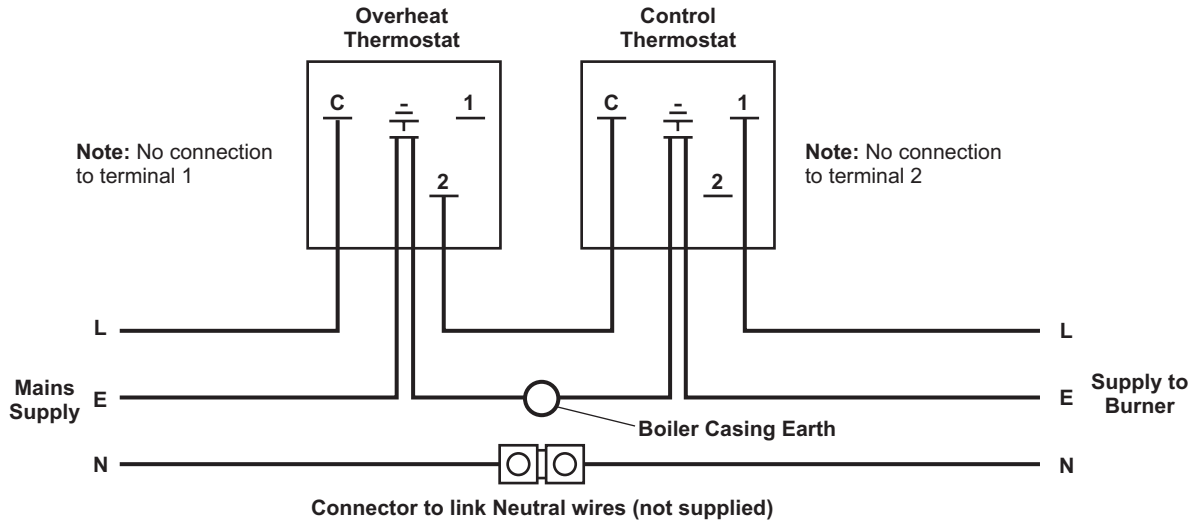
Overheat Thermostat

Control Thermostat

C

1

2

C

1

2

Note: No connection to terminal 1

Note: No connection to terminal 2

L

L

Mains Supply

E

E

Supply to Burner

Boiler Casing Earth

N

N

Connector to link Neutral wires (not supplied)